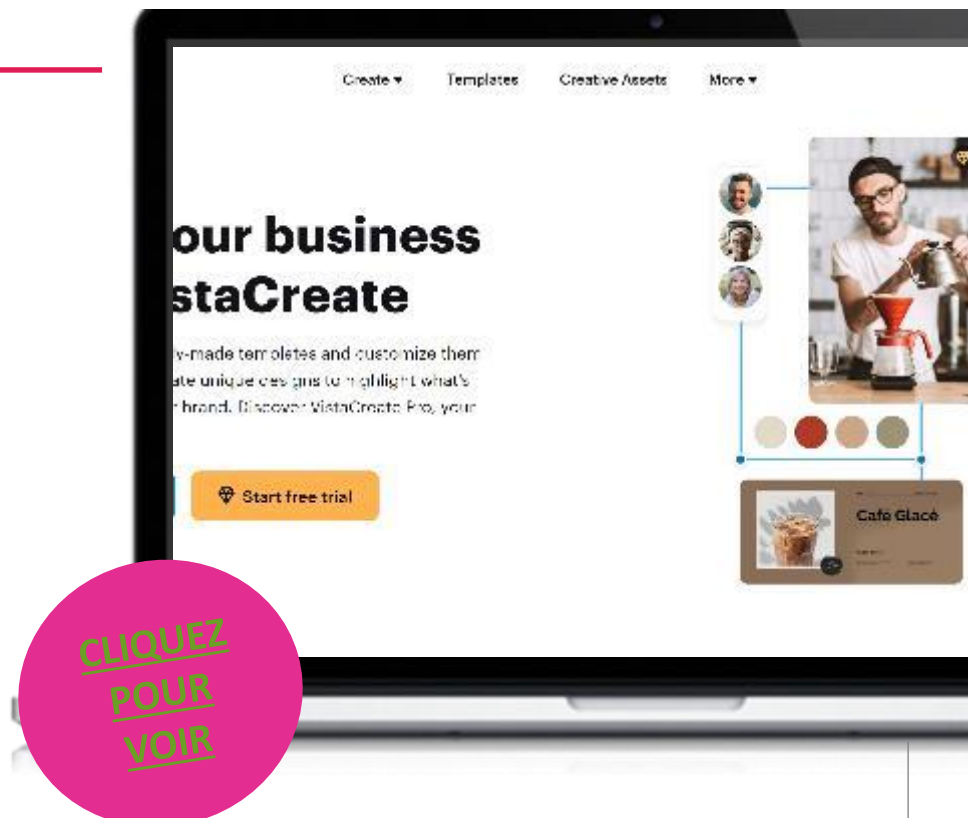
Create ▾ Templates Creative Assets More ▾

our business
staCreate

y-made templates and customize them
ate unique designs to highlight what's
r brand. Discover VistaCreate Pro, your

Start free trial

Cafe Glacé

CLIQUEZ
POUR
VOIR